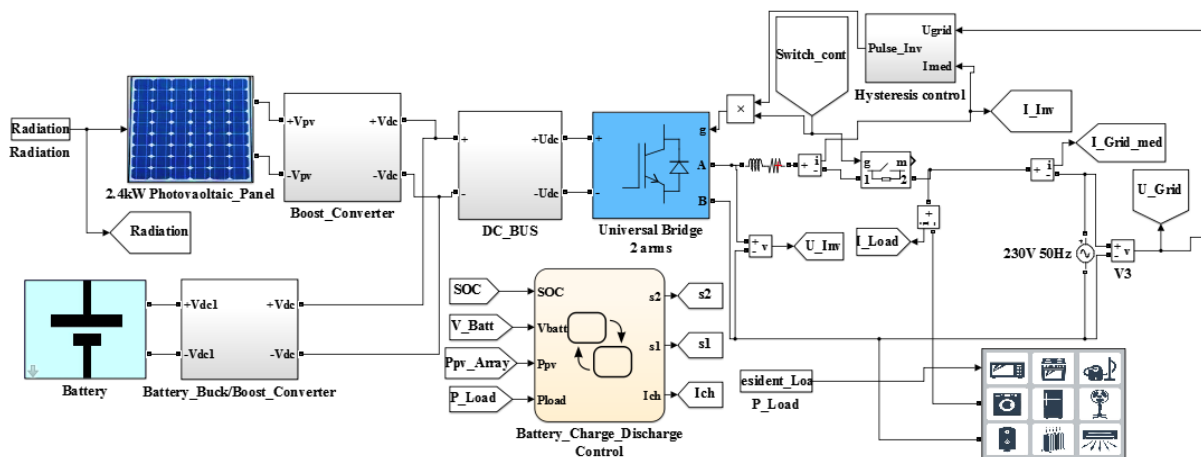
Radiation
Radiation
2.4kW Photovaoltaic_Panel
Radiation
+Vpv
-Vpv
+Vdc
-Vdc
Boost_Converter
+
-
+Udc
-Udc
DC_BUS
g
A
B
Universal Bridge
2 arms
Switch_cont
Pulse_Inv
Ugrid
Imed
Hysteresis control
I_Inv
I_Grid_med
U_Grid
230V 50Hz
V3
I_Load
U_Inv
Battery
+Vdc1
-Vdc1
+Vdc
-Vdc
Battery_Buck/Boost_Converter
SOC
V_Batt
Ppv_Array
P_Load
SOC
Vbatt
Ppv
Pload
s2
s1
Ich
s2
s1
Ich
Battery_Charge_Discharge
Control
esident_Loa
P_Load